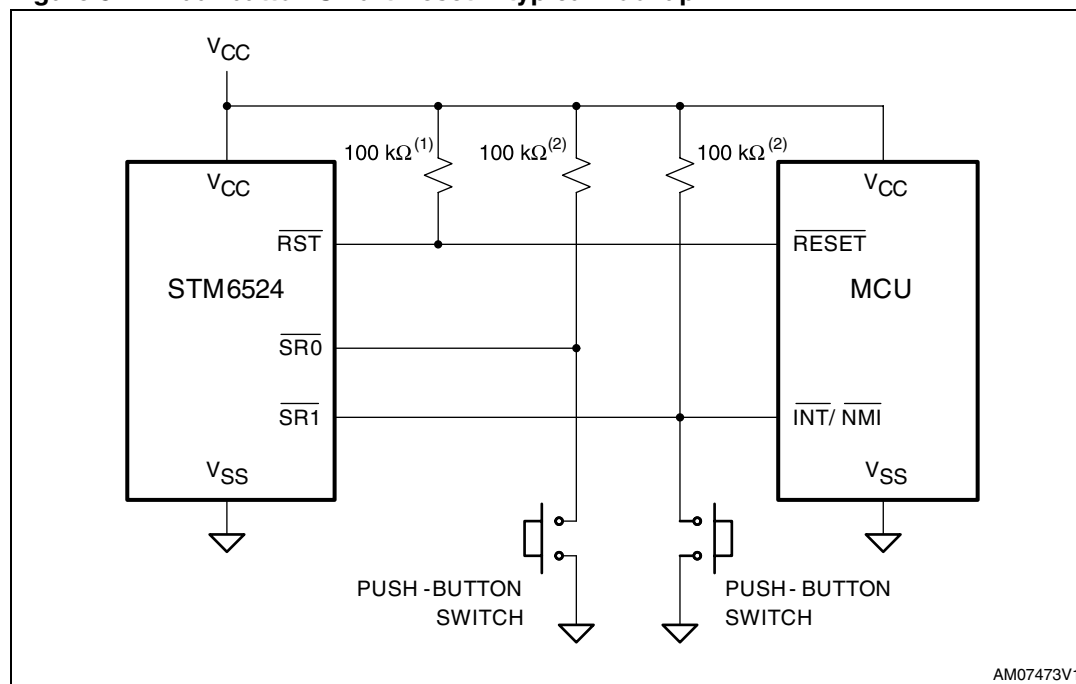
$V_{CC}$

100 k$\Omega^{(1)}$ 100 k$\Omega^{(2)}$ 100 k$\Omega^{(2)}$

$V_{CC}$

$\overline{RST}$

STM6524

$\overline{SR0}$

$\overline{SR1}$

$V_{SS}$

$V_{CC}$

$\overline{RESET}$

MCU

$\overline{INT}$/ $\overline{NMI}$

$V_{SS}$

PUSH -BUTTON SWITCH

PUSH- BUTTON SWITCH

AM07473V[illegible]